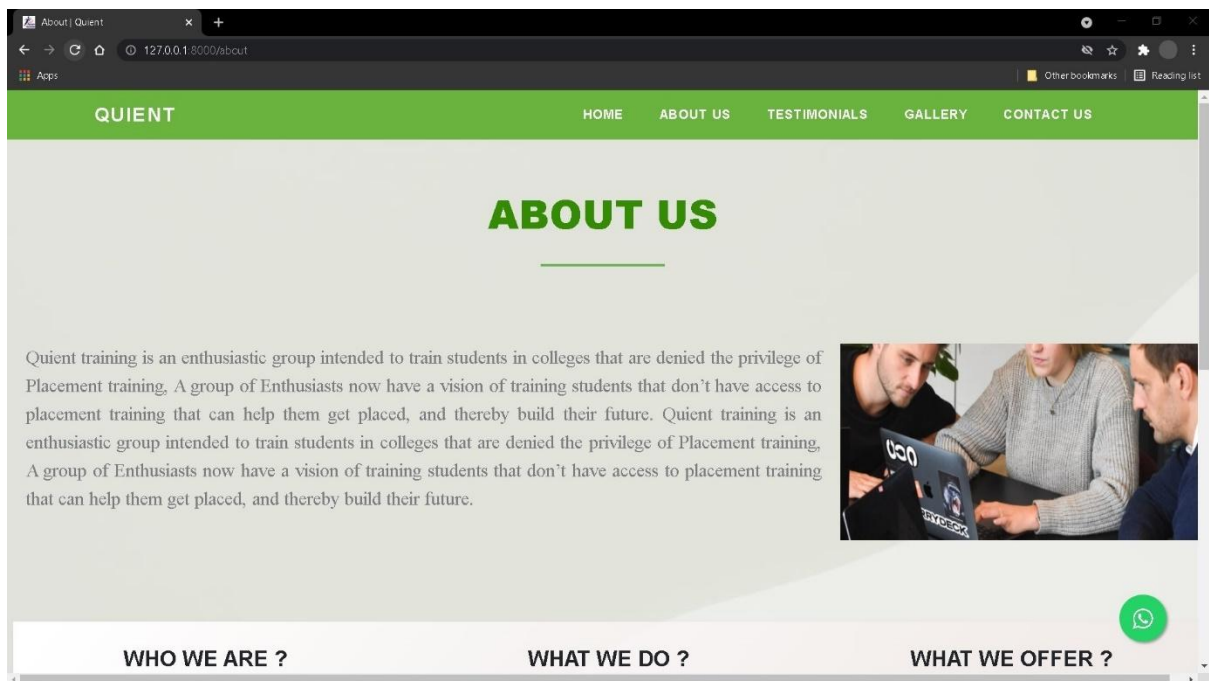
About | Quient

127.0.0.1:8000/about

Apps

Other bookmarks

Reading list

QUIENT

HOME ABOUT US TESTIMONIALS GALLERY CONTACT US

ABOUT US

Quient training is an enthusiastic group intended to train students in colleges that are denied the privilege of Placement training, A group of Enthusiasts now have a vision of training students that don't have access to placement training that can help them get placed, and thereby build their future. Quient training is an enthusiastic group intended to train students in colleges that are denied the privilege of Placement training, A group of Enthusiasts now have a vision of training students that don't have access to placement training that can help them get placed, and thereby build their future.

WHO WE ARE ?

WHAT WE DO ?

WHAT WE OFFER ?